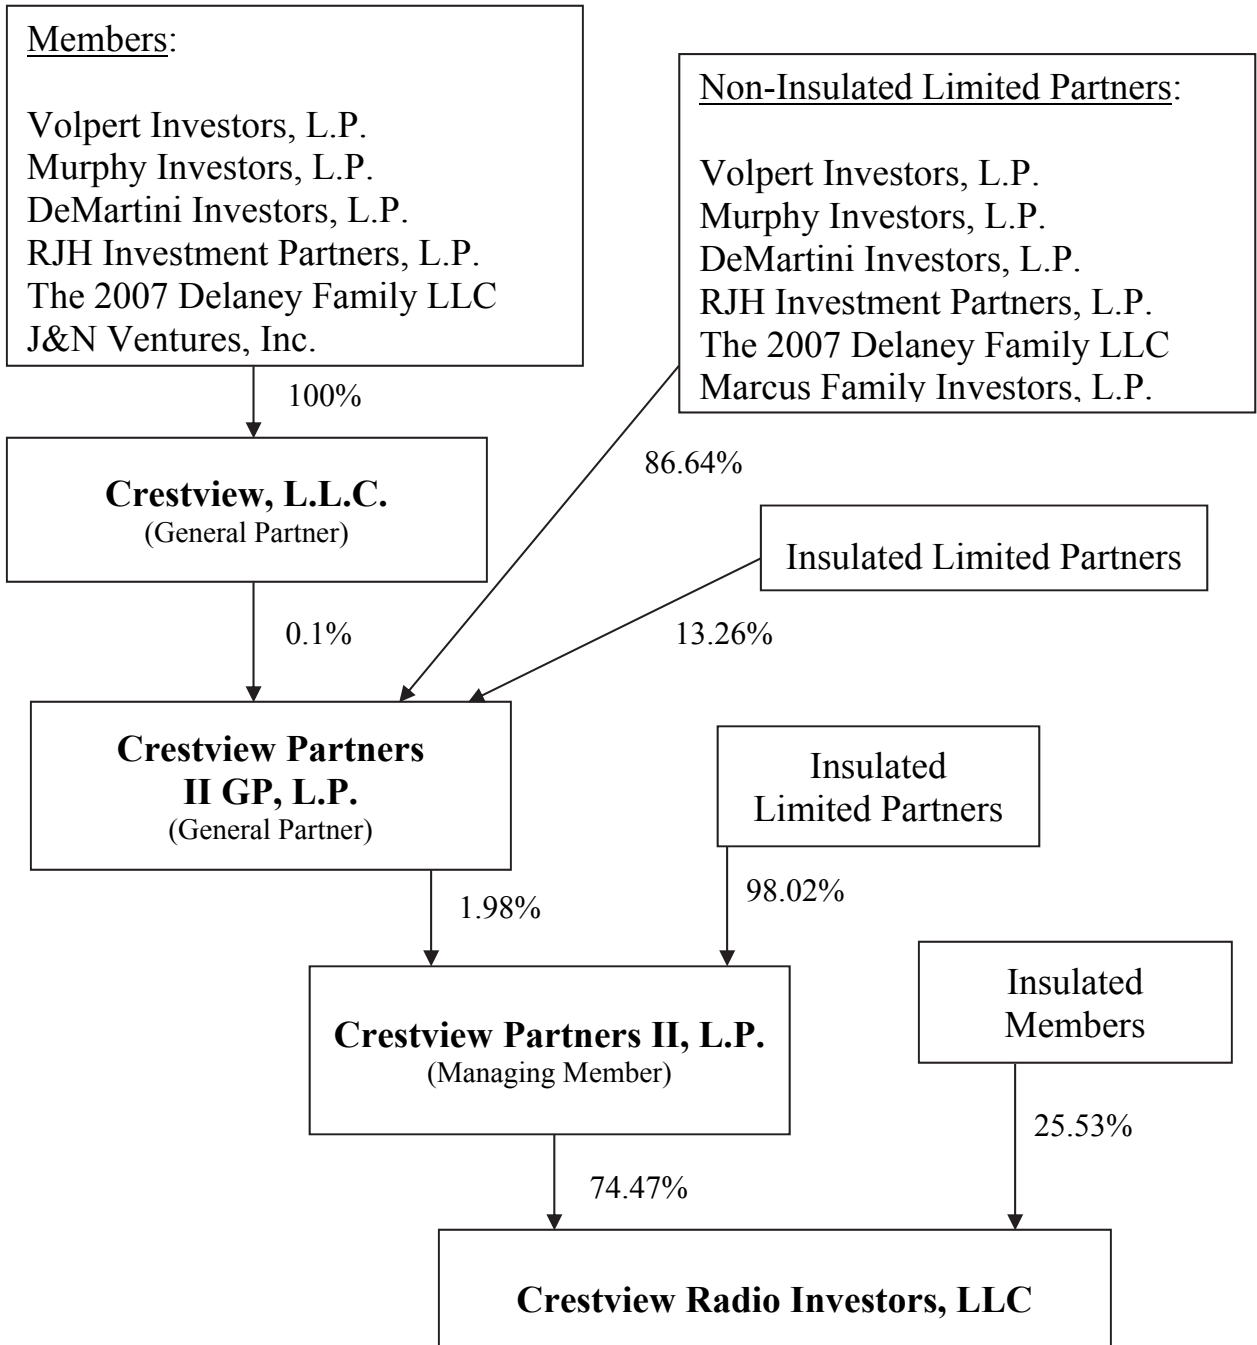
Members:

Volpert Investors, L.P.
Murphy Investors, L.P.
DeMartini Investors, L.P.
RJH Investment Partners, L.P.
The 2007 Delaney Family LLC
J&N Ventures, Inc.

100%

Non-Insulated Limited Partners:

Volpert Investors, L.P.
Murphy Investors, L.P.
DeMartini Investors, L.P.
RJH Investment Partners, L.P.
The 2007 Delaney Family LLC
Marcus Family Investors, L.P.

86.64%

**Crestview, L.L.C.**
(General Partner)

Insulated Limited Partners

0.1%

13.26%

**Crestview Partners II GP, L.P.**
(General Partner)

Insulated Limited Partners

1.98%

98.02%

**Crestview Partners II, L.P.**
(Managing Member)

Insulated Members

25.53%

74.47%

**Crestview Radio Investors, LLC**